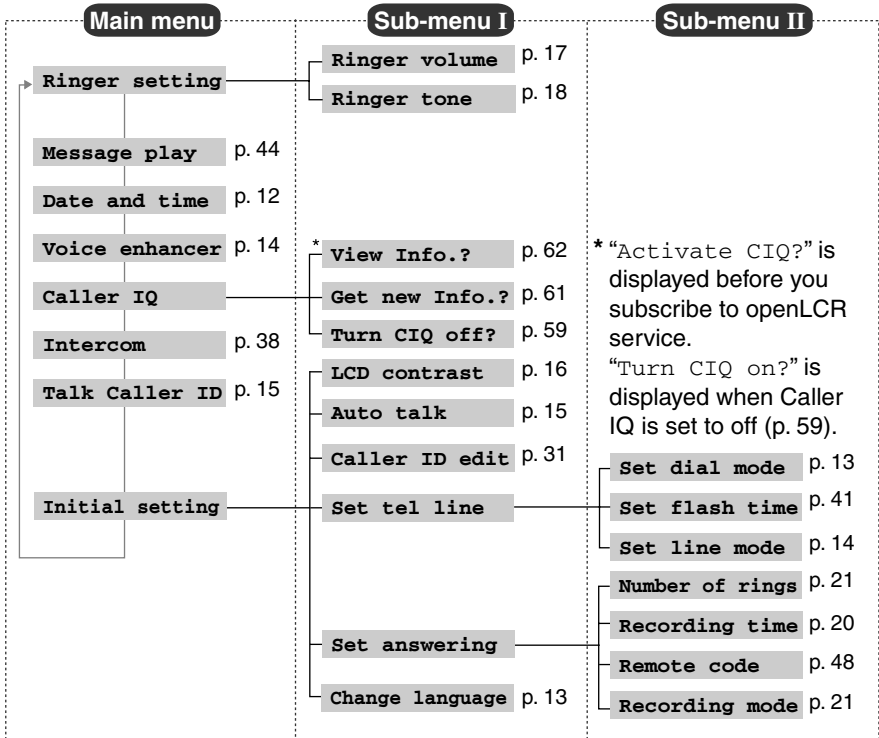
Main menu

Sub-menu I

Sub-menu II

Ringer setting

Ringer volume p. 17

Ringer tone p. 18

Message play p. 44

Date and time p. 12

Voice enhancer p. 14

Caller IQ

* View Info.? p. 62

Get new Info.? p. 61

Turn CIQ off? p. 59

Intercom p. 38

Talk Caller ID p. 15

LCD contrast p. 16

Auto talk p. 15

Caller ID edit p. 31

Initial setting

Set tel line

Set dial mode p. 13

Set flash time p. 41

Set line mode p. 14

Set answering

Number of rings p. 21

Recording time p. 20

Remote code p. 48

Recording mode p. 21

Change language p. 13

* "Activate CIQ?" is displayed before you subscribe to openLCR service.
"Turn CIQ on?" is displayed when Caller IQ is set to off (p. 59).